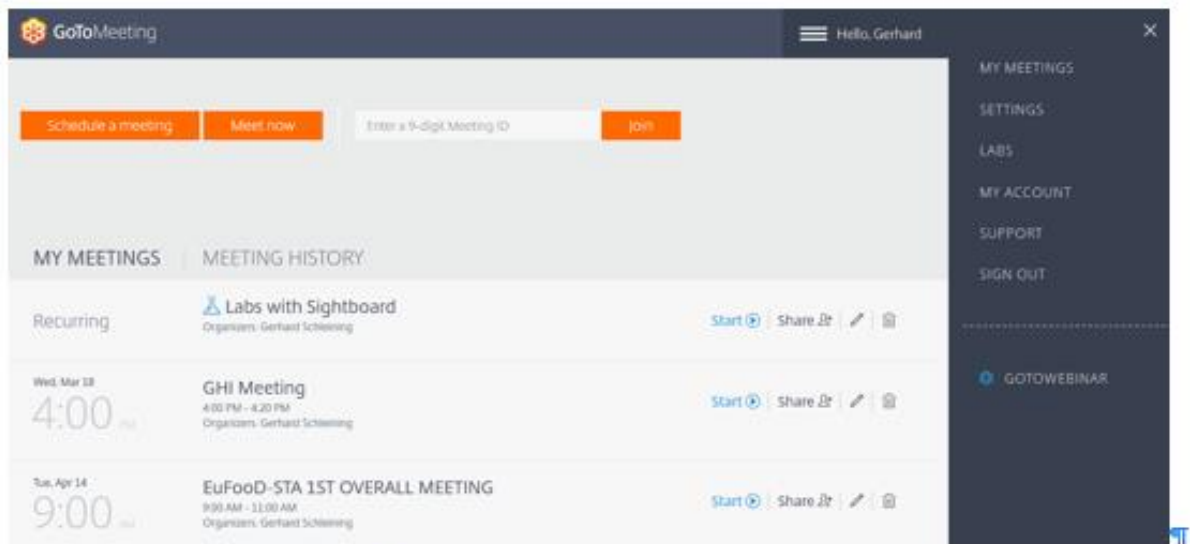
GoToMeeting

Hello, Gerhard

×

MY MEETINGS

SETTINGS

LABS

MY ACCOUNT

SUPPORT

SIGN OUT

GOTOWEBINAR

Schedule a meeting

Meet now

Enter a 9-digit Meeting ID

Join

MY MEETINGS

MEETING HISTORY

Recurring

Labs with Sightboard

Organizers: Gerhard Schleining

Start

Share

Wed, Mar 18

4:00 PM

GHI Meeting

4:00 PM - 4:20 PM

Organizers: Gerhard Schleining

Start

Share

Tue, Apr 14

9:00 AM

EuFooD-STA 1ST OVERALL MEETING

9:00 AM - 11:00 AM

Organizers: Gerhard Schleining

Start

Share